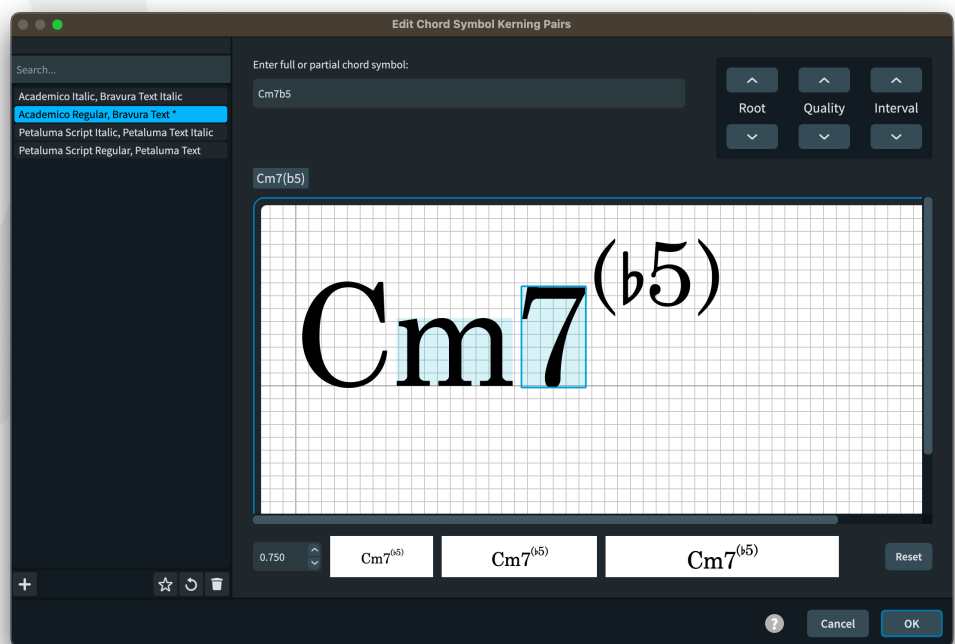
Edit Chord Symbol Kerning Pairs

Search...

Academico Italic, Bravura Text Italic
Academico Regular, Bravura Text *
Petaluma Script Italic, Petaluma Text Italic
Petaluma Script Regular, Petaluma Text

Enter full or partial chord symbol:

Cm7b5

Root
Quality
Interval

Cm7(b5)

Cm7(♭5)

0.750

Cm7(♭5)

Cm7(♭5)

Cm7(♭5)

Reset

?

Cancel

OK